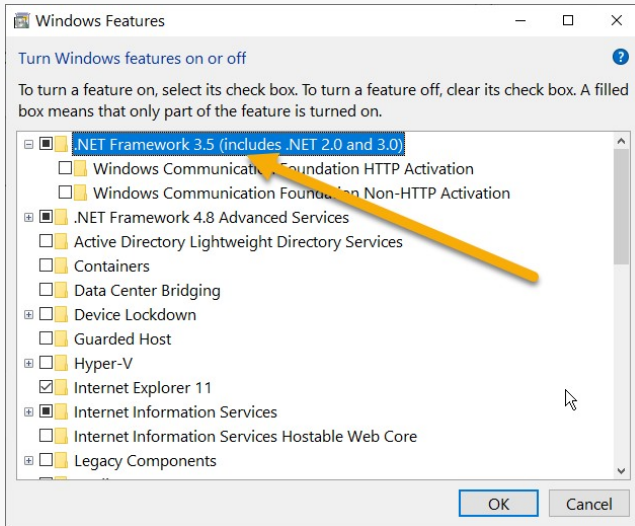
Windows Features

Turn Windows features on or off

To turn a feature on, select its check box. To turn a feature off, clear its check box. A filled box means that only part of the feature is turned on.

.NET Framework 3.5 (includes .NET 2.0 and 3.0)
Windows Communication Foundation HTTP Activation
Windows Communication Foundation Non-HTTP Activation
.NET Framework 4.8 Advanced Services
Active Directory Lightweight Directory Services
Containers
Data Center Bridging
Device Lockdown
Guarded Host
Hyper-V
Internet Explorer 11
Internet Information Services
Internet Information Services Hostable Web Core
Legacy Components

OK
Cancel